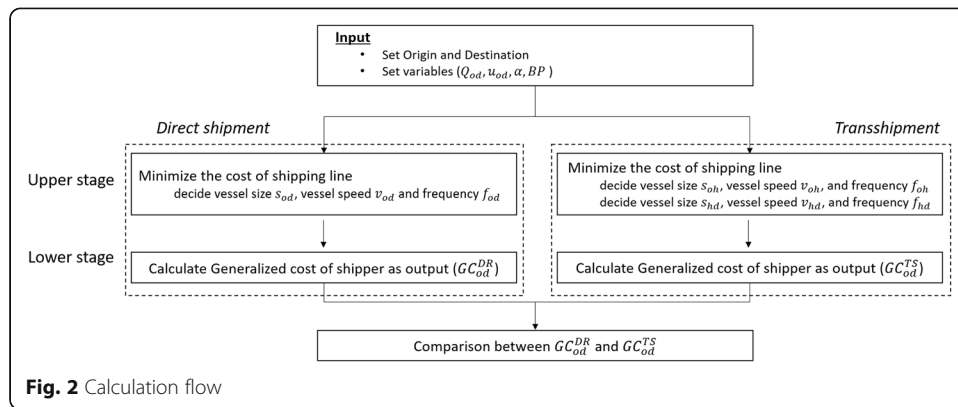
Input
• Set Origin and Destination
• Set variables ($Q_{od}, u_{od}, \alpha, BP$)

Direct shipment

Transshipment

Upper stage

Minimize the cost of shipping line
decide vessel size $s_{od}$, vessel speed $v_{od}$ and frequency $f_{od}$

Minimize the cost of shipping line
decide vessel size $s_{oh}$, vessel speed $v_{oh}$, and frequency $f_{oh}$
decide vessel size $s_{hd}$, vessel speed $v_{hd}$, and frequency $f_{hd}$

Lower stage

Calculate Generalized cost of shipper as output ($GC_{od}^{DR}$)

Calculate Generalized cost of shipper as output ($GC_{od}^{TS}$)

Comparison between $GC_{od}^{DR}$ and $GC_{od}^{TS}$

Fig. 2 Calculation flow